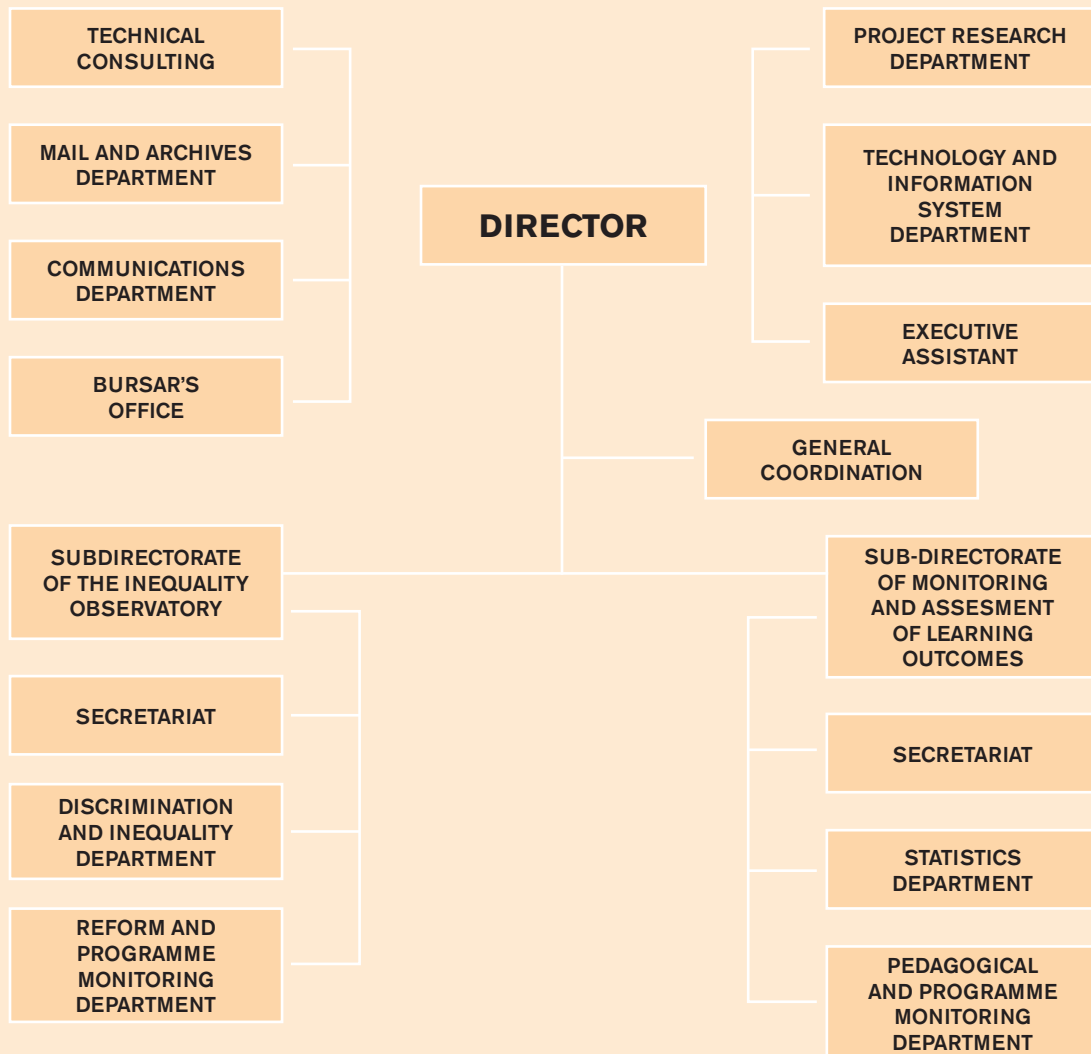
TECHNICAL CONSULTING

MAIL AND ARCHIVES DEPARTMENT

COMMUNICATIONS DEPARTMENT

BURSAR'S OFFICE

DIRECTOR

PROJECT RESEARCH DEPARTMENT

TECHNOLOGY AND INFORMATION SYSTEM DEPARTMENT

EXECUTIVE ASSISTANT

GENERAL COORDINATION

SUBDIRECTORATE OF THE INEQUALITY OBSERVATORY

SECRETARIAT

DISCRIMINATION AND INEQUALITY DEPARTMENT

REFORM AND PROGRAMME MONITORING DEPARTMENT

SUB-DIRECTORATE OF MONITORING AND ASSESMENT OF LEARNING OUTCOMES

SECRETARIAT

STATISTICS DEPARTMENT

PEDAGOGICAL AND PROGRAMME MONITORING DEPARTMENT